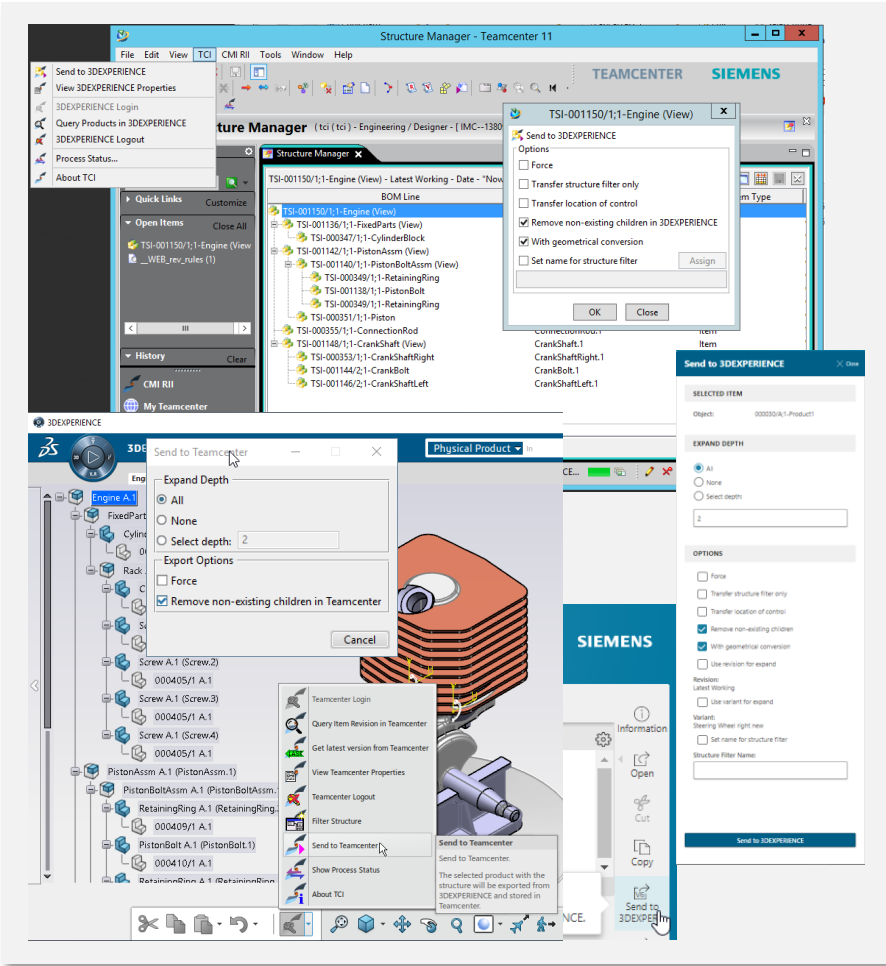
Structure Manager - Teamcenter 11

File Edit View TCI CMI RII Tools Window Help

Send to 3DEXPERIENCE
View 3DEXPERIENCE Properties
3DEXPERIENCE Login
Query Products in 3DEXPERIENCE
3DEXPERIENCE Logout
Process Status...
About TCI

TEAMCENTER SIEMENS

ture Manager ( tci ( tci ) - Engineering / Designer - [ IMC--1380

Quick Links Customize
Open Items Close All
TSI-001150/1;1-Engine (View
__WEB_rev_rules (1)
History Clear
CMI RII
My Teamcenter

Structure Manager
TSI-001150/1;1-Engine (View) - Latest Working - Date - "Now"
BOM Line
TSI-001150/1;1-Engine (View)
TSI-001136/1;1-FixedParts (View)
TSI-000347/1;1-CylinderBlock
TSI-001142/1;1-PistonAssm (View)
TSI-001140/1;1-PistonBoltAssm (View)
TSI-000349/1;1-RetainingRing
TSI-001138/1;1-PistonBolt
TSI-000349/1;1-RetainingRing
TSI-000351/1;1-Piston
TSI-000355/1;1-ConnectionRod
TSI-001148/1;1-CrankShaft (View)
TSI-000353/1;1-CrankShaftRight
TSI-001144/2;1-CrankBolt
TSI-001146/2;1-CrankShaftLeft

ConnectionRod.1 Item
CrankShaft.1 Item
CrankShaftRight.1
CrankBolt.1
CrankShaftLeft.1
em Type

TSI-001150/1;1-Engine (View)
Send to 3DEXPERIENCE
Options
Force
Transfer structure filter only
Transfer location of control
Remove non-existing children in 3DEXPERIENCE
With geometrical conversion
Set name for structure filter
Assign
OK Close

Send to 3DEXPERIENCE Close
SELECTED ITEM
Object: 000030/A.1-Product1
EXPAND DEPTH
All
None
Select depth
2
OPTIONS
Force
Transfer structure filter only
Transfer location of control
Remove non-existing children
With geometrical conversion
Use revision for expand
Revision:
Latest Working
Use variant for expand
Variant:
Steering Wheel right new
Set name for structure filter
Structure Filter Name:
Send to 3DEXPERIENCE

3DEXPERIENCE
Send to Teamcenter
Expand Depth
All
None
Select depth: 2
Export Options
Force
Remove non-existing children in Teamcenter
Cancel

Physical Product

Engine A.1
FixedPart
Cylin
Rack
Screw A.1 (Screw.2)
000405/1 A.1
Screw A.1 (Screw.3)
000405/1 A.1
Screw A.1 (Screw.4)
000405/1 A.1
PistonAssm A.1 (PistonAssm.1)
PistonBoltAssm A.1 (PistonBoltAssm.
RetainingRing A.1 (RetainingRing.
000409/1 A.1
PistonBolt A.1 (PistonBolt.1)
000410/1 A.1

Teamcenter Login
Query Item Revision in Teamcenter
Get latest version from Teamcenter
View Teamcenter Properties
Teamcenter Logout
Filter Structure
Send to Teamcenter
Show Process Status
About TCI

Send to Teamcenter
Send to Teamcenter.
The selected product with the structure will be exported from 3DEXPERIENCE and stored in Teamcenter.

SIEMENS
Information
Open
Cut
Copy
Send to 3DEXPERIENCE